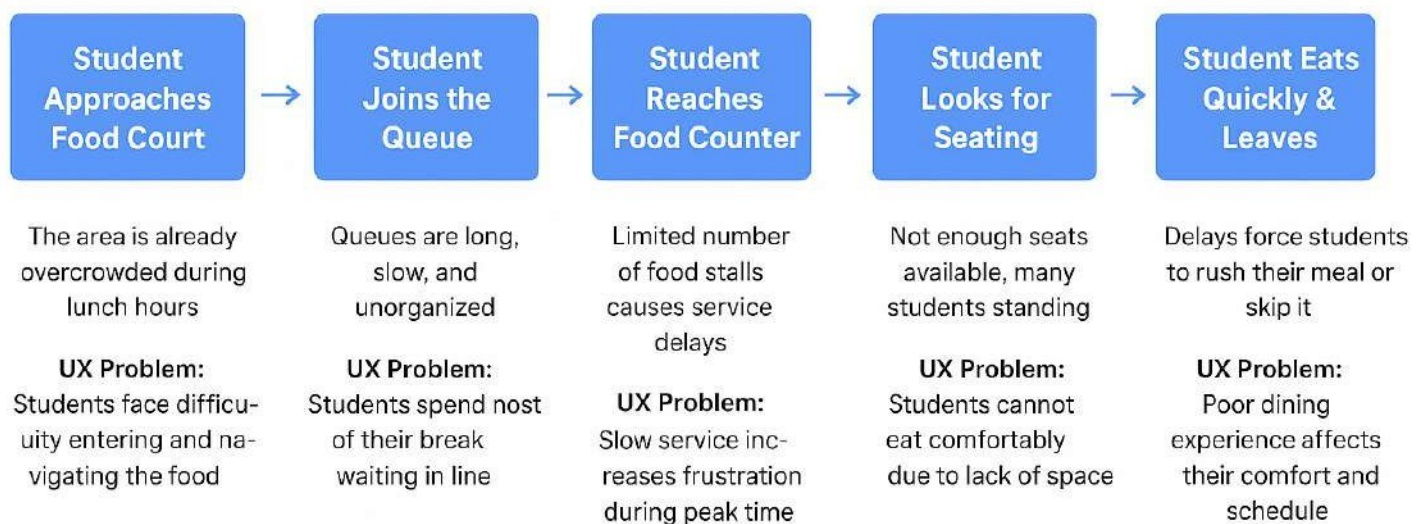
Student Approaches Food Court

→

Student Joins the Queue

→

Student Reaches Food Counter

→

Student Looks for Seating

→

Student Eats Quickly & Leaves

The area is already overcrowded during lunch hours

UX Problem:
Students face difficuuity entering and navigating the food

Queues are long, slow, and unorganized

UX Problem:
Students spend nost of their break waiting in line

Limited number of food stalls causes service delays

UX Problem:
Slow service increases frustration during peak time

Not enough seats available, many students standing

UX Problem:
Students cannot eat comfortably due to lack of space

Delays force students to rush their meal or skip it

UX Problem:
Poor dining experience affects their comfort and schedule